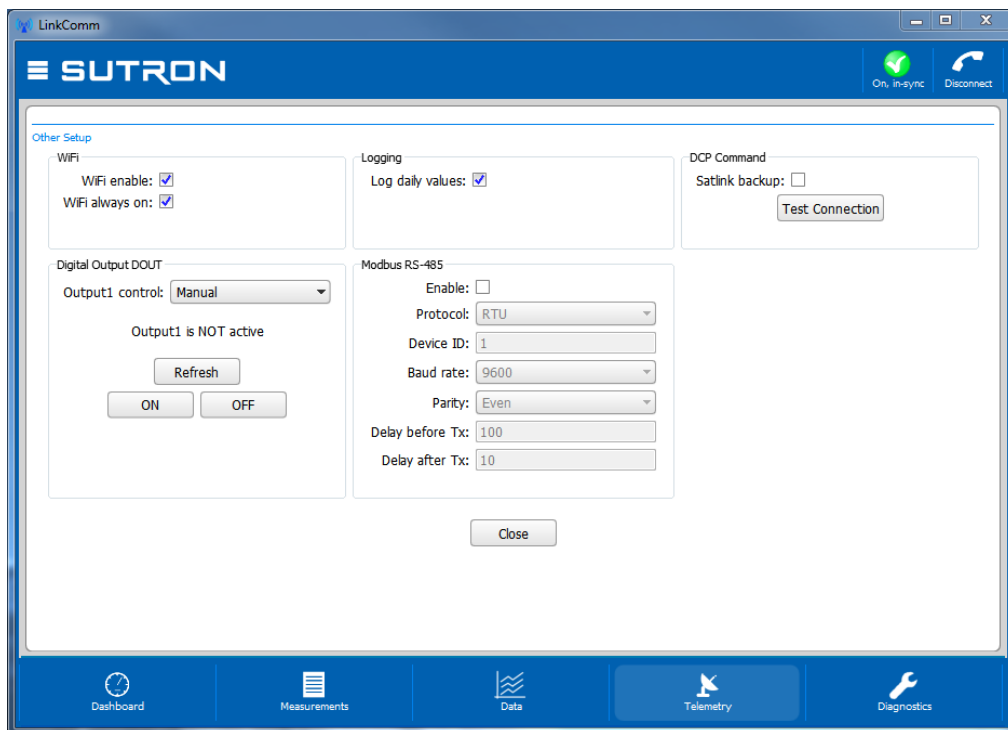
LinkComm

SUTRON

On, in-sync
Disconnect

Other Setup

WiFi
WiFi enable: ☑
WiFi always on: ☑

Logging
Log daily values: ☑

DCP Command
Satlink backup: ☐
Test Connection

Digital Output DOUT
Output1 control: Manual
Output1 is NOT active
Refresh
ON
OFF

Modbus RS-485
Enable: ☐
Protocol: RTU
Device ID: 1
Baud rate: 9600
Parity: Even
Delay before Tx: 100
Delay after Tx: 10

Close

Dashboard
Measurements
Data
Telemetry
Diagnostics